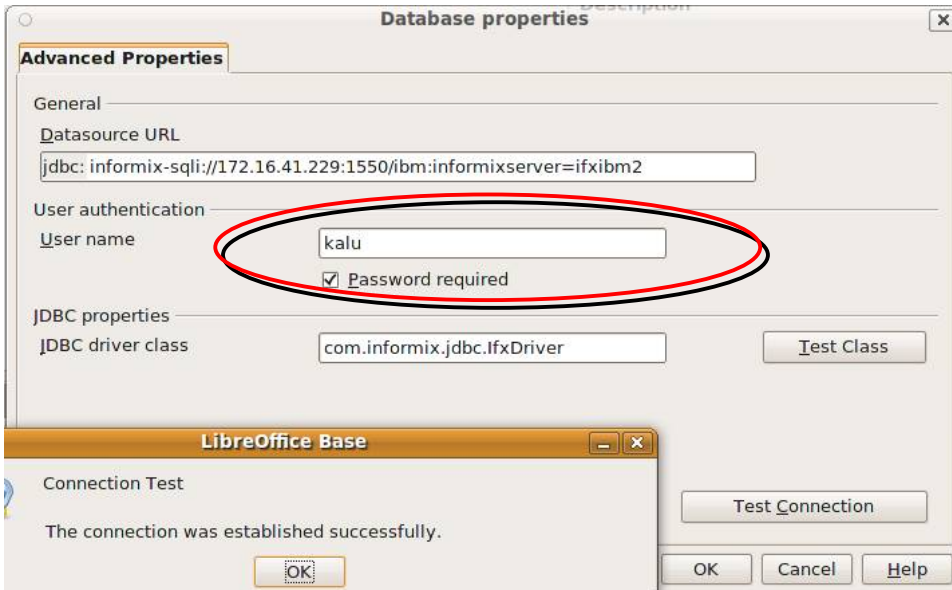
Database properties

Advanced Properties

General

Datasource URL

jdbc: informix-sqli://172.16.41.229:1550/ibm:informixserver=ifxibm2

User authentication

User name

kalu

Password required

JDBC properties

JDBC driver class

com.informix.jdbc.IfxDriver

Test Class

LibreOffice Base

Connection Test

The connection was established successfully.

OK

Test Connection

OK

Cancel

Help